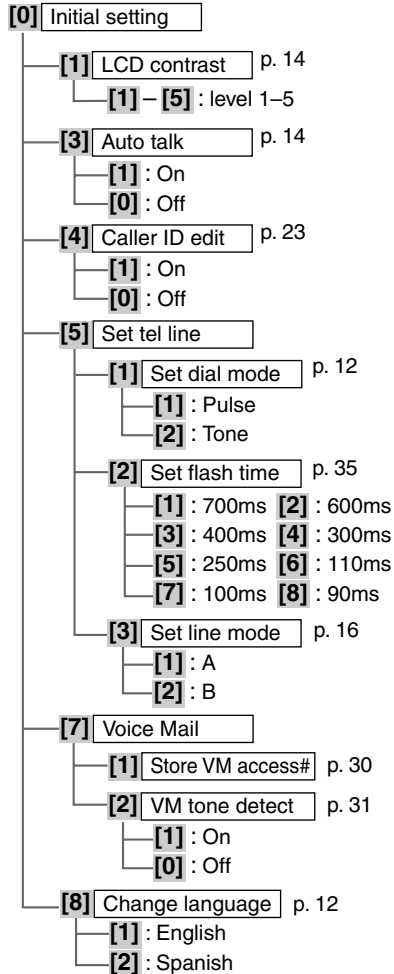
**[0]** Initial setting

**[1]** LCD contrast p. 14

**[1]** – **[5]** : level 1–5

**[3]** Auto talk p. 14

**[1]** : On

**[0]** : Off

**[4]** Caller ID edit p. 23

**[1]** : On

**[0]** : Off

**[5]** Set tel line

**[1]** Set dial mode p. 12

**[1]** : Pulse

**[2]** : Tone

**[2]** Set flash time p. 35

**[1]** : 700ms **[2]** : 600ms

**[3]** : 400ms **[4]** : 300ms

**[5]** : 250ms **[6]** : 110ms

**[7]** : 100ms **[8]** : 90ms

**[3]** Set line mode p. 16

**[1]** : A

**[2]** : B

**[7]** Voice Mail

**[1]** Store VM access# p. 30

**[2]** VM tone detect p. 31

**[1]** : On

**[0]** : Off

**[8]** Change language p. 12

**[1]** : English

**[2]** : Spanish